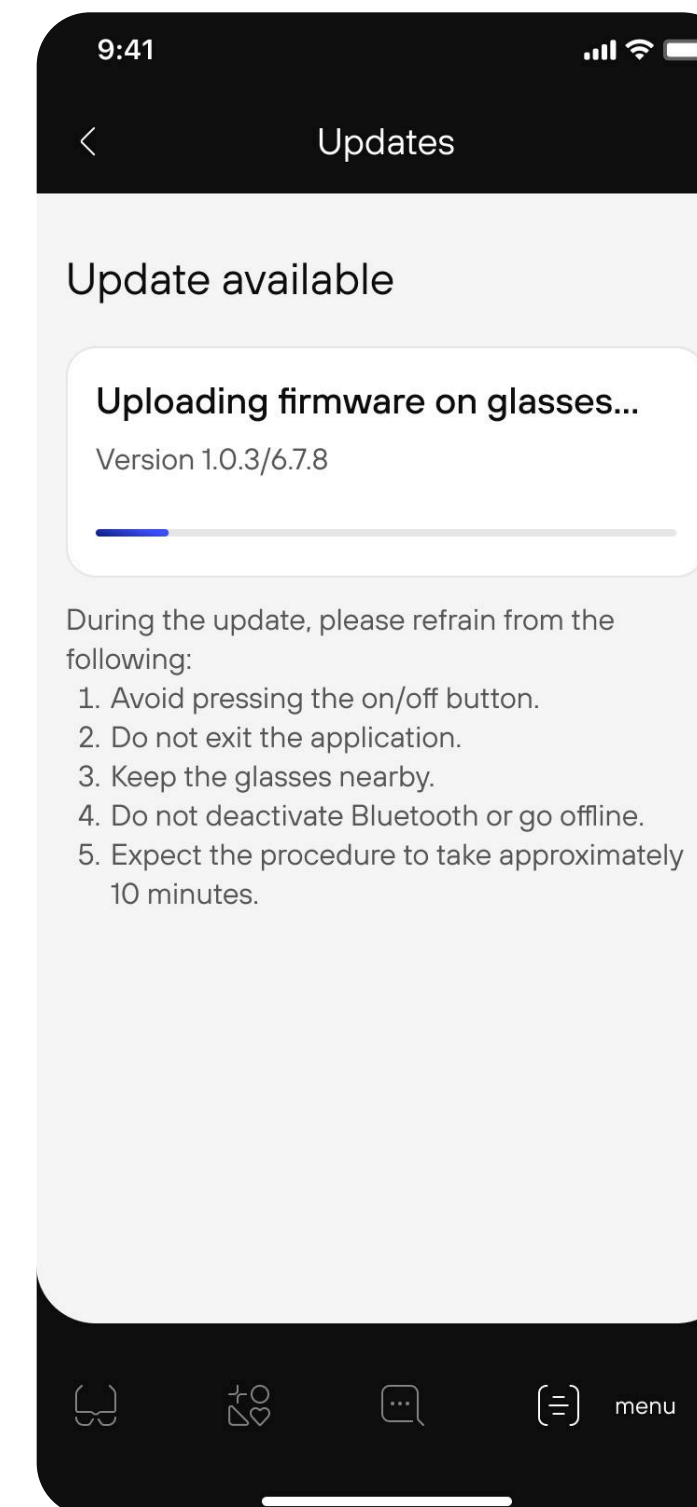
9:41

Updates

Update available

Uploading firmware on glasses...

Version 1.0.3/6.7.8

During the update, please refrain from the following:
1. Avoid pressing the on/off button.
2. Do not exit the application.
3. Keep the glasses nearby.
4. Do not deactivate Bluetooth or go offline.
5. Expect the procedure to take approximately 10 minutes.

menu